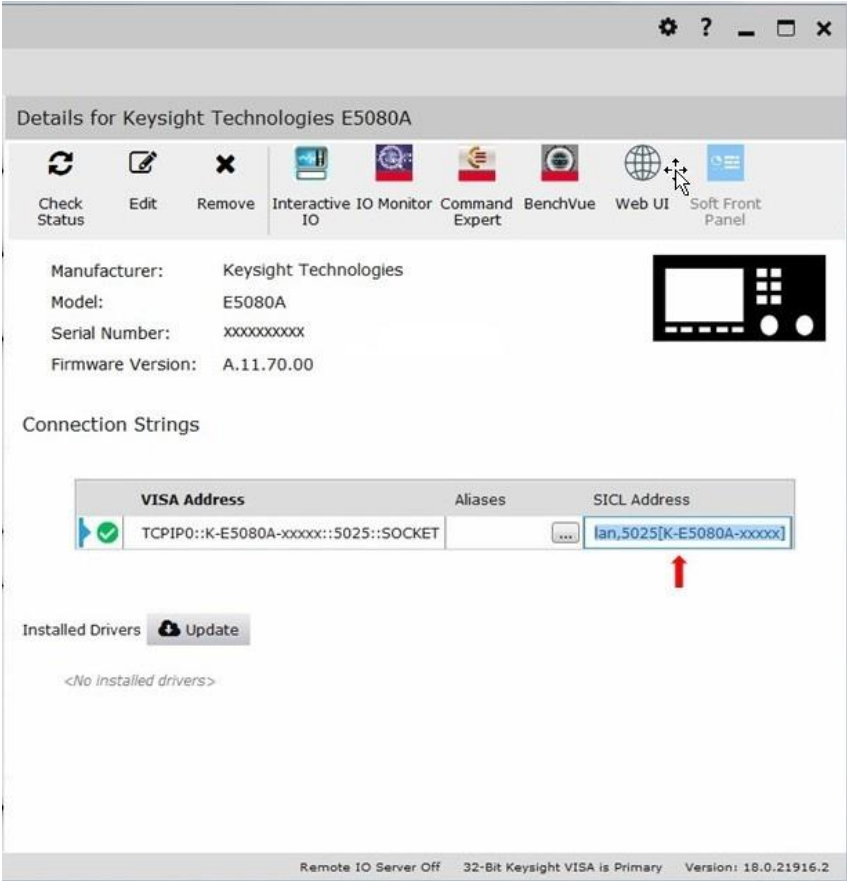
? _ □ ×

Details for Keysight Technologies E5080A

Check Status
Edit
Remove
Interactive IO
IO Monitor
Command Expert
BenchVue
Web UI
Soft Front Panel

Manufacturer: Keysight Technologies
Model: E5080A
Serial Number: xxxxxxxxxx
Firmware Version: A.11.70.00

Connection Strings

| | VISA Address | Aliases | SICL Address |
|---|---|---|---|
| | TCPIP0::K-E5080A-xxxxx::5025::SOCKET | ... | lan,5025[K-E5080A-xxxxx] |

Installed Drivers Update

<No installed drivers>

Remote IO Server Off 32-Bit Keysight VISA is Primary Version: 18.0.21916.2